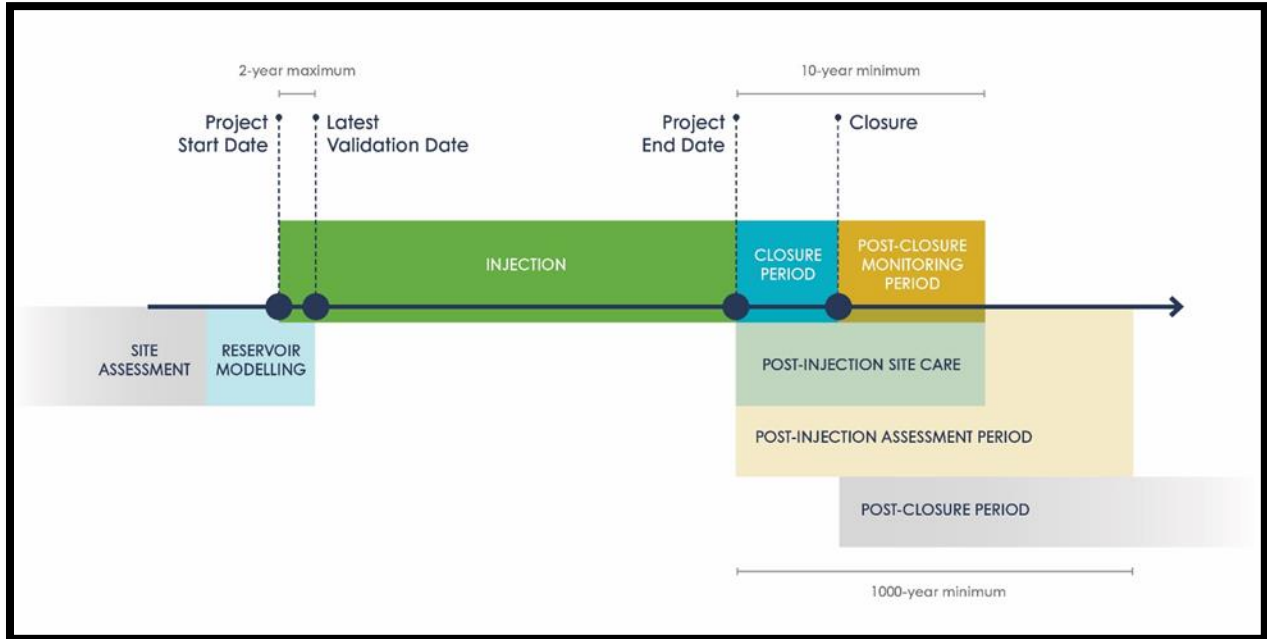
2-year maximum

Project Start Date

Latest Validation Date

10-year minimum

Project End Date

Closure

INJECTION

CLOSURE PERIOD

POST-CLOSURE MONITORING PERIOD

SITE ASSESSMENT

RESERVOIR MODELLING

POST-INJECTION SITE CARE

POST-INJECTION ASSESSMENT PERIOD

POST-CLOSURE PERIOD

1000-year minimum